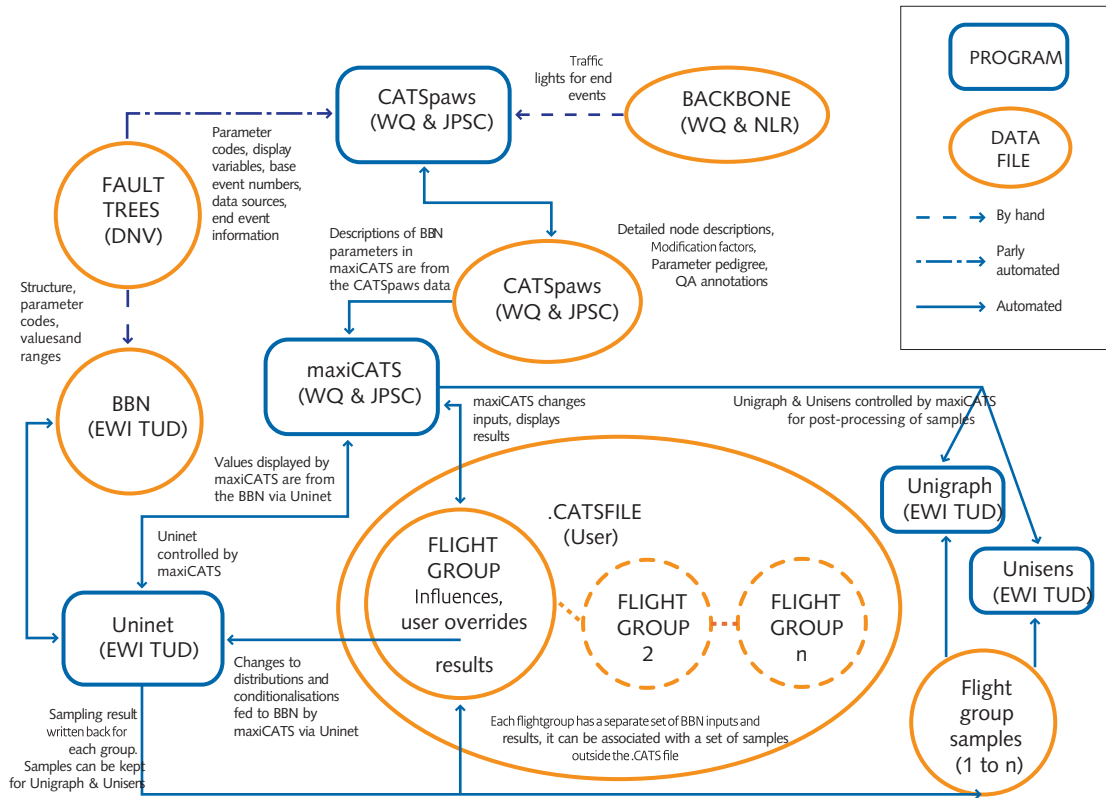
PROGRAM

DATA FILE

By hand

Parly automated

Automated

CATSpaws (WQ & JPSC)

Traffic lights for end events

BACKBONE (WQ & NLR)

FAULT TREES (DNV)

Parameter codes, display variables, base event numbers, data sources, end event information

Descriptions of BBN parameters in maxiCATS are from the CATSpaws data

Detailed node descriptions, Modification factors, Parameter pedigree, QA annotations

CATSpaws (WQ & JPSC)

Structure, parameter codes, valuesand ranges

maxiCATS (WQ & JPSC)

BBN (EWI TUD)

maxiCATS changes inputs, displays results

Unigraph & Unisens controlled by maxiCATS for post-processing of samples

Values displayed by maxiCATS are from the BBN via Uninet

Unigraph (EWI TUD)

.CATSFILE (User)

Uninet controlled by maxiCATS

FLIGHT GROUP Influences, user overrides

results

FLIGHT GROUP 2

FLIGHT GROUP n

Unisens (EWI TUD)

Uninet (EWI TUD)

Changes to distributions and conditionalisations fed to BBN by maxiCATS via Uninet

Flight group samples (1 to n)

Sampling result written back for each group. Samples can be kept for Unigraph & Unisens

Each flightgroup has a separate set of BBN inputs and results, it can be associated with a set of samples outside the .CATS file